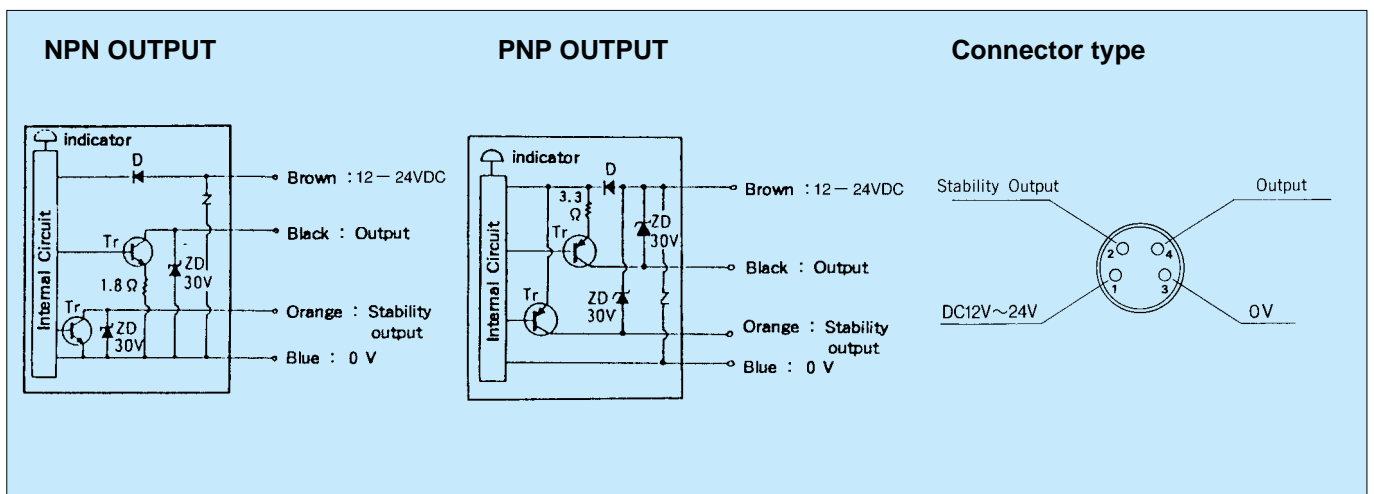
NPN OUTPUT

indicator

D

Brown : 12 − 24VDC

Z

Internal Circuit

Tr

Black : Output

1.8 Ω

ZD 30V

Tr

Orange : Stability output

ZD 30V

Blue : 0 V

PNP OUTPUT

indicator

D

Brown : 12 − 24VDC

3.3 Ω

Internal Circuit

Tr

ZD 30V

Black : Output

Tr

ZD 30V

Z

Orange : Stability output

Blue : 0 V

Connector type

Stability Output

Output

2

4

1

3

DC12V～24V

0V